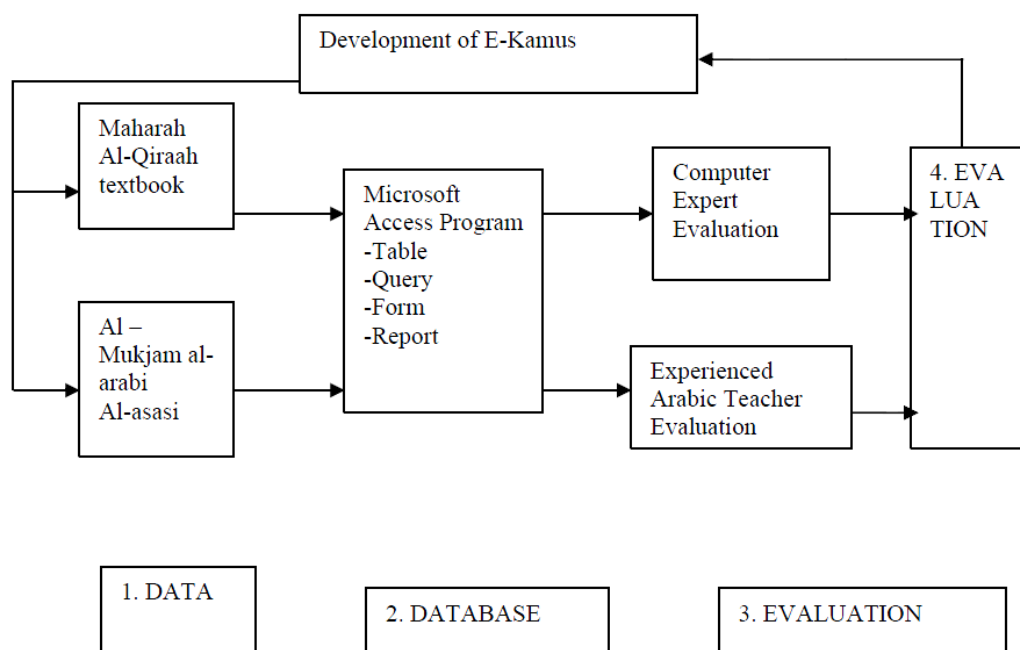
Development of E-Kamus

Maharah Al-Qiraah textbook

Al – Mukjam al-arabi Al-asasi

Microsoft Access Program
-Table
-Query
-Form
-Report

Computer Expert Evaluation

Experienced Arabic Teacher Evaluation

4. EVA LUA TION

1. DATA

2. DATABASE

3. EVALUATION